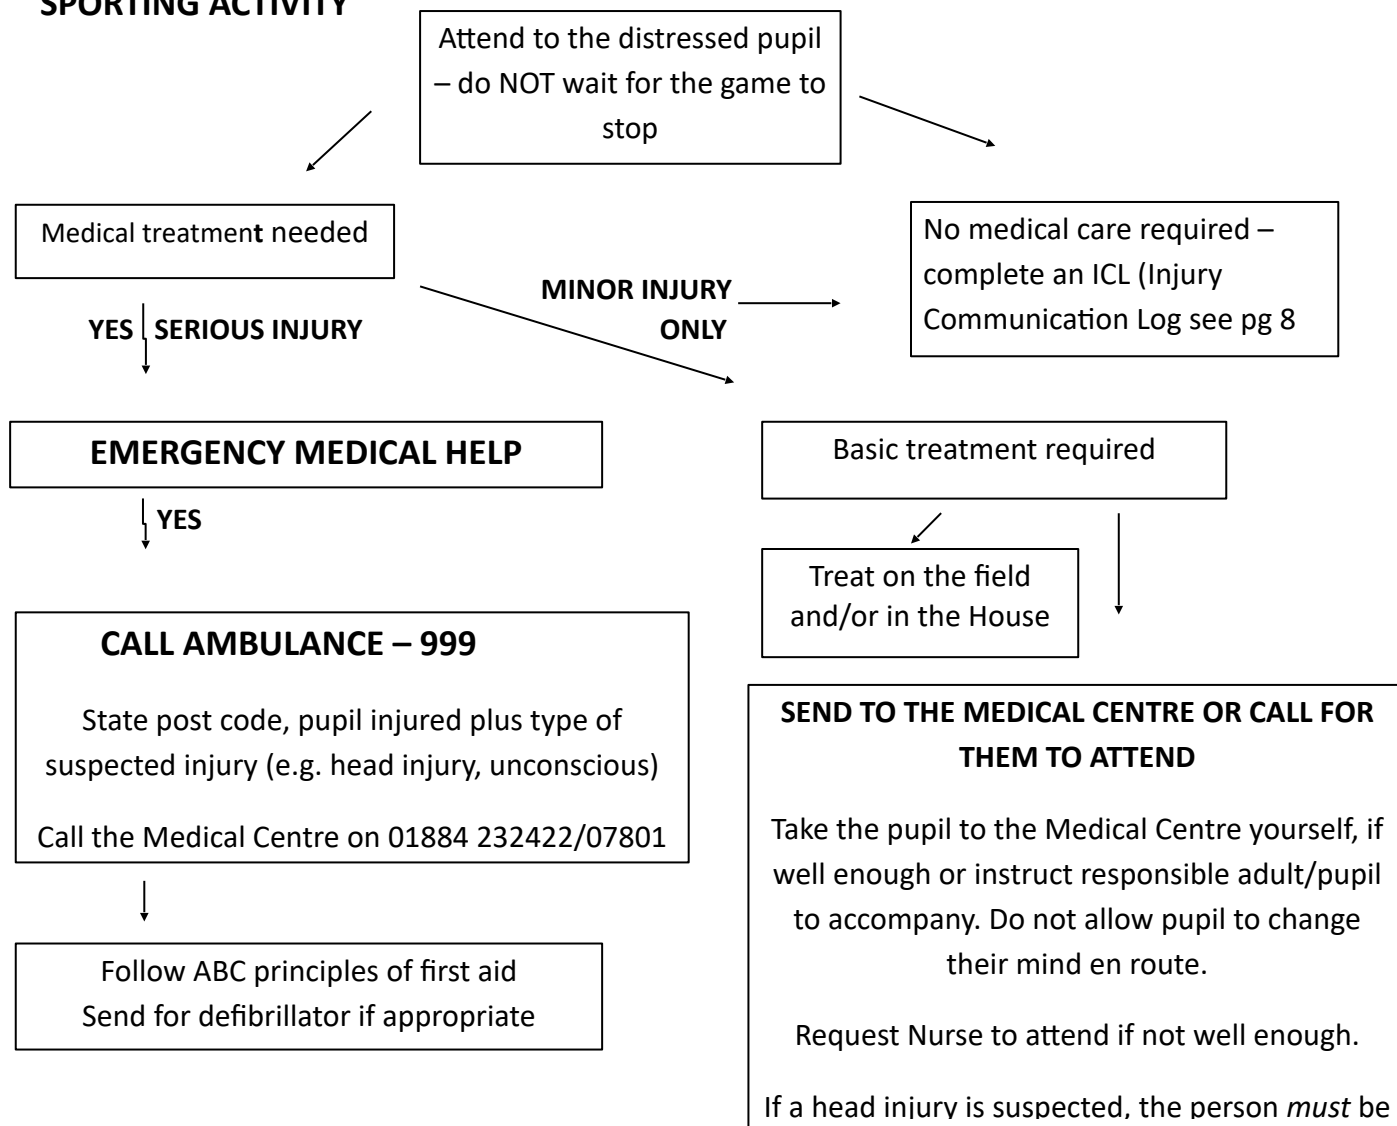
SPORTING ACTIVITY

Attend to the distressed pupil – do NOT wait for the game to stop

Medical treatment needed

No medical care required – complete an ICL (Injury Communication Log see pg 8

MINOR INJURY ONLY

YES SERIOUS INJURY

EMERGENCY MEDICAL HELP

Basic treatment required

YES

Treat on the field and/or in the House

CALL AMBULANCE – 999

State post code, pupil injured plus type of suspected injury (e.g. head injury, unconscious)

Call the Medical Centre on 01884 232422/07801

Follow ABC principles of first aid
Send for defibrillator if appropriate

SEND TO THE MEDICAL CENTRE OR CALL FOR THEM TO ATTEND

Take the pupil to the Medical Centre yourself, if well enough or instruct responsible adult/pupil to accompany. Do not allow pupil to change their mind en route.

Request Nurse to attend if not well enough.

If a head injury is suspected, the person *must* be